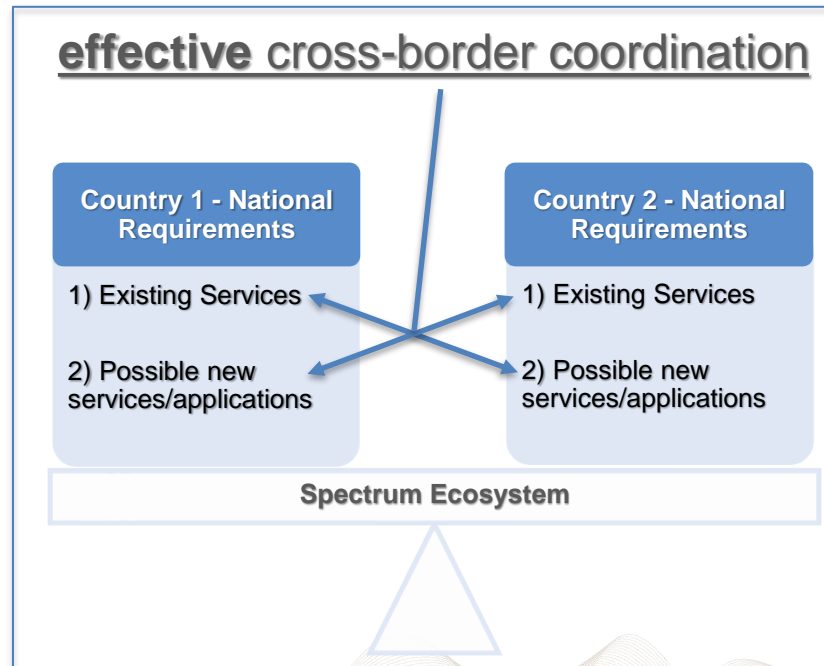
effective cross-border coordination

Country 1 - National Requirements

1) Existing Services

2) Possible new services/applications

Country 2 - National Requirements

1) Existing Services

2) Possible new services/applications

Spectrum Ecosystem